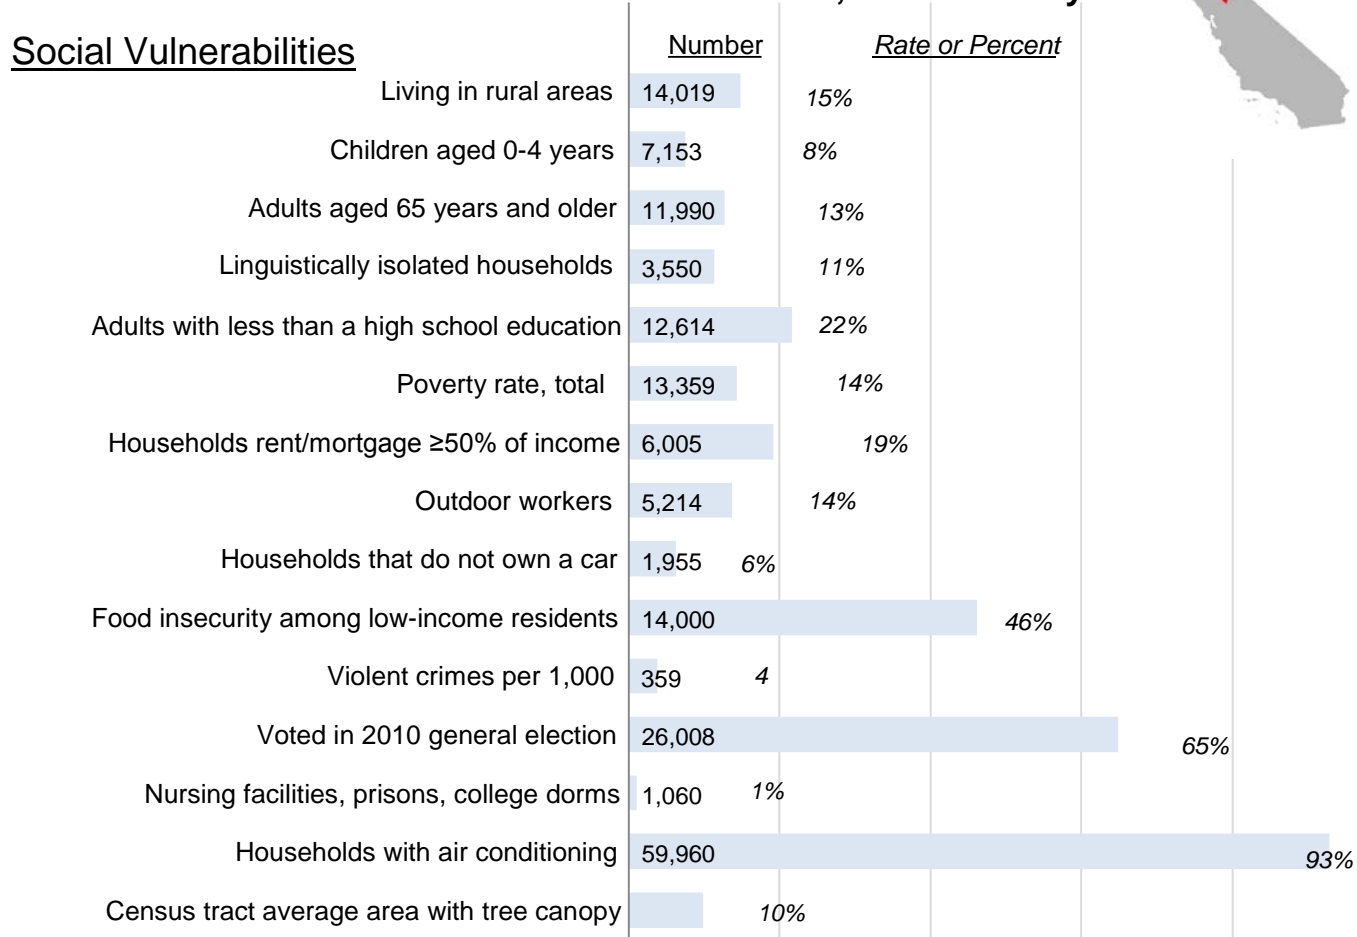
Social Vulnerabilities

| | Number | Rate or Percent |
|---|---|---|
| Living in rural areas | 14,019 | 15% |
| Children aged 0-4 years | 7,153 | 8% |
| Adults aged 65 years and older | 11,990 | 13% |
| Linguistically isolated households | 3,550 | 11% |
| Adults with less than a high school education | 12,614 | 22% |
| Poverty rate, total | 13,359 | 14% |
| Households rent/mortgage ≥50% of income | 6,005 | 19% |
| Outdoor workers | 5,214 | 14% |
| Households that do not own a car | 1,955 | 6% |
| Food insecurity among low-income residents | 14,000 | 46% |
| Violent crimes per 1,000 | 359 | 4 |
| Voted in 2010 general election | 26,008 | 65% |
| Nursing facilities, prisons, college dorms | 1,060 | 1% |
| Households with air conditioning | 59,960 | 93% |
| Census tract average area with tree canopy | | 10% |